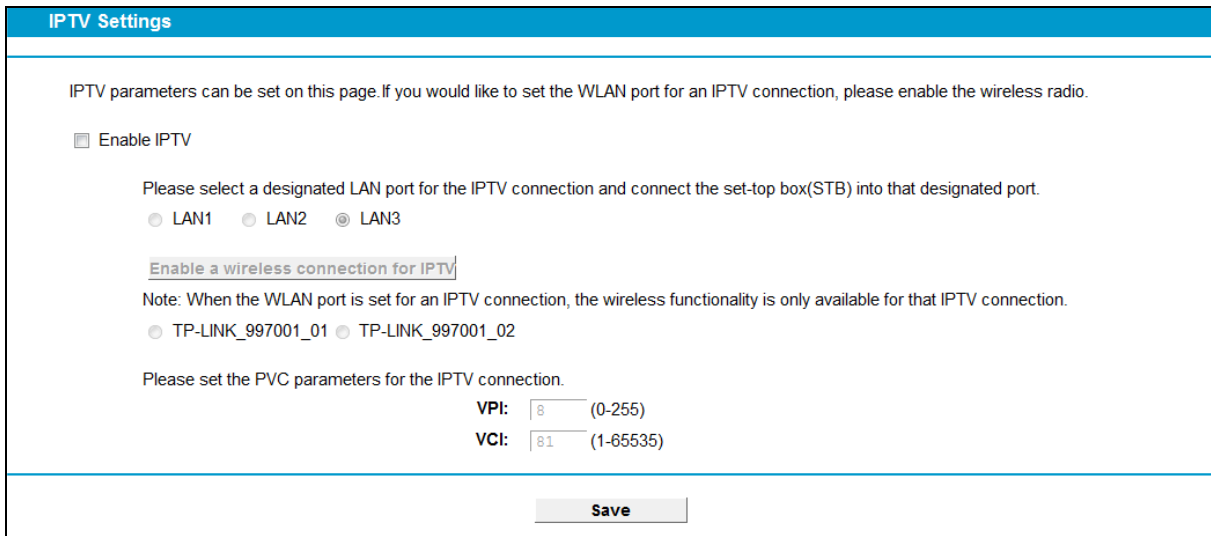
IPTV Settings

IPTV parameters can be set on this page.If you would like to set the WLAN port for an IPTV connection, please enable the wireless radio.

Enable IPTV

Please select a designated LAN port for the IPTV connection and connect the set-top box(STB) into that designated port.

LAN1 LAN2 LAN3

Enable a wireless connection for IPTV

Note: When the WLAN port is set for an IPTV connection, the wireless functionality is only available for that IPTV connection.

TP-LINK_997001_01 TP-LINK_997001_02

Please set the PVC parameters for the IPTV connection.

VPI: 8 (0-255)

VCI: 81 (1-65535)

Save